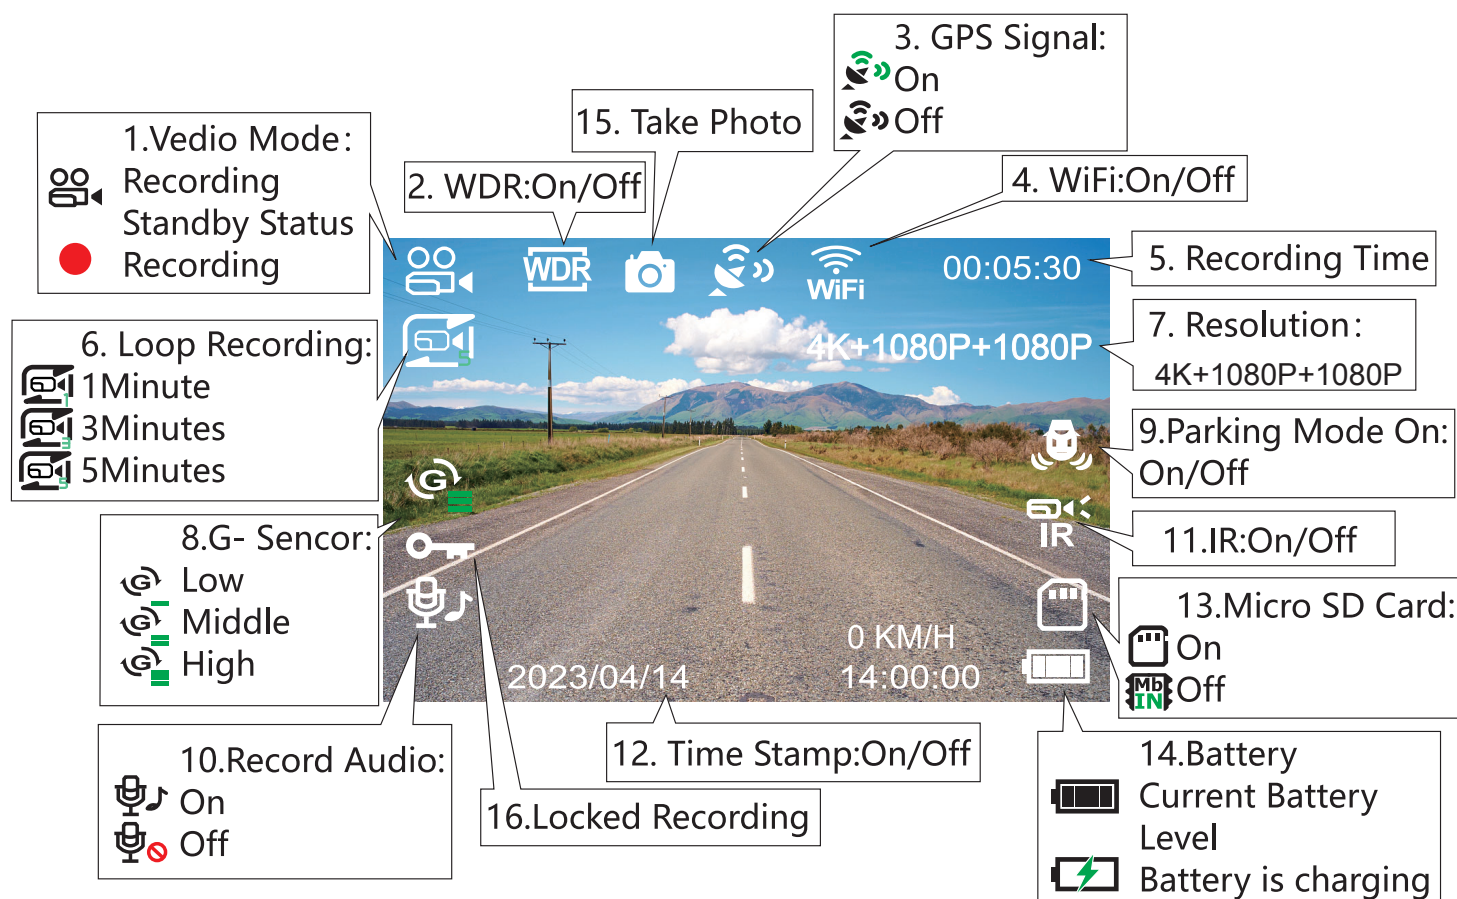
1.Vedio Mode:
Recording
Standby Status
Recording

15. Take Photo

3. GPS Signal:
On
Off

2. WDR:On/Off

4. WiFi:On/Off

WDR

WiFi

00:05:30

5. Recording Time

6. Loop Recording:
1Minute
3Minutes
5Minutes

4K+1080P+1080P

7. Resolution:
4K+1080P+1080P

9.Parking Mode On:
On/Off

IR

11.IR:On/Off

8.G- Sencor:
Low
Middle
High

13.Micro SD Card:
On
Off

0 KM/H
14:00:00

2023/04/14

12. Time Stamp:On/Off

10.Record Audio:
On
Off

16.Locked Recording

14.Battery
Current Battery Level
Battery is charging